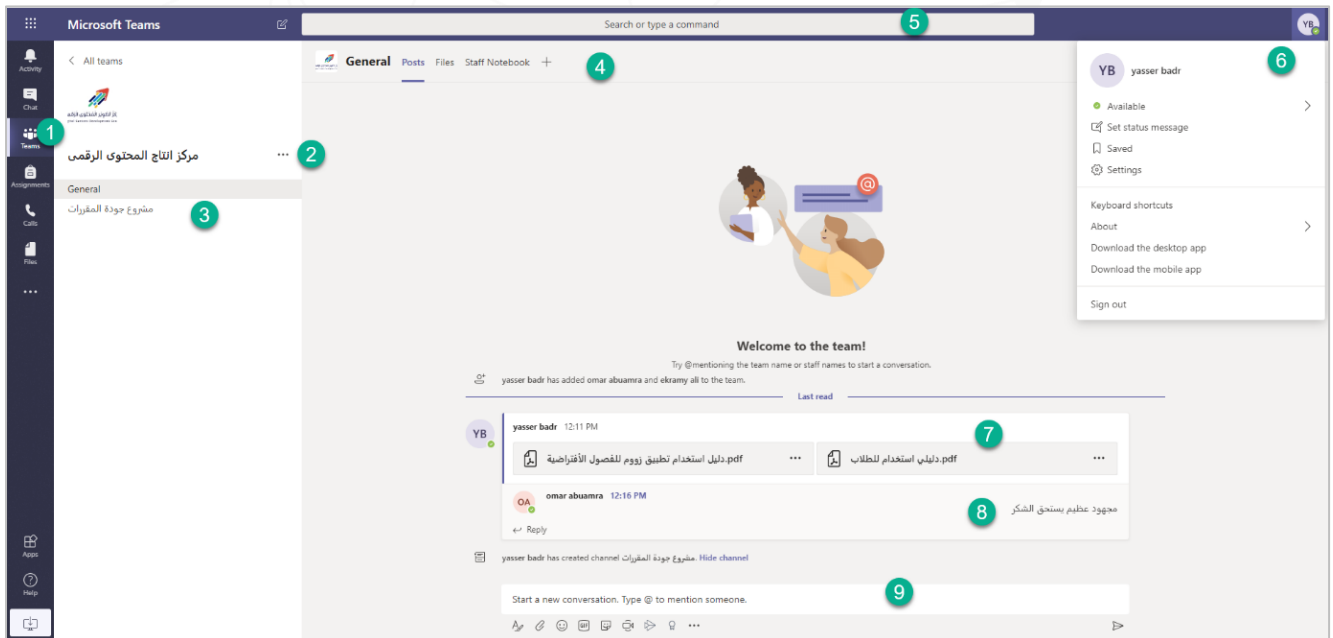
Microsoft Teams

Search or type a command

5

YB

Activity

Chat

Teams

1

Assignments

Calls

Files

...

Apps

Help

All teams

مركز انتاج المحتوى الرقمى

...

2

General

مشروع جودة المقررات

3

General Posts Files Staff Notebook +

4

YB yasser badr

6

Available

Set status message

Saved

Settings

Keyboard shortcuts

About

Download the desktop app

Download the mobile app

Sign out

Welcome to the team!

Try @mentioning the team name or staff names to start a conversation.

yasser badr has added omar abuamra and ekramy ali to the team.

Last read

YB yasser badr 12:11 PM

7

دليل استخدام تطبيق زووم للفصول الأفتراضية.pdf ...

دليلي استخدام للطلاب.pdf ...

OA omar abuamra 12:16 PM

مجهود عظيم يستحق الشكر

8

Reply

yasser badr has created channel مشروع جودة المقررات. Hide channel

Start a new conversation. Type @ to mention someone.

9